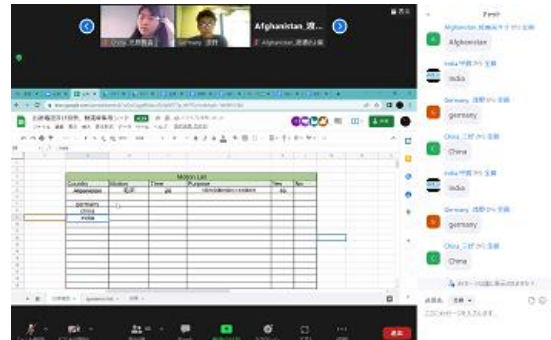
Afghanistan_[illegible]

China_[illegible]

Germany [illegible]

Afghanistan_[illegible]

Motion List

| Country | Motion | Time | Purpose | Yes | No |
|---|---|---|---|---|---|
| Afghanistan | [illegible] | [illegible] | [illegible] | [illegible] | |
| germany | | | | | |
| china | | | | | |
| india | | | | | |

チャット

Afghanistan_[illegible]

Afghanistan

India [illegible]

India

Germany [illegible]

germany

China_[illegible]

China

India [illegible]

India

Germany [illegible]

germany

China_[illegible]

China

送信先: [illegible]

ここにメッセージを入力します...

終了